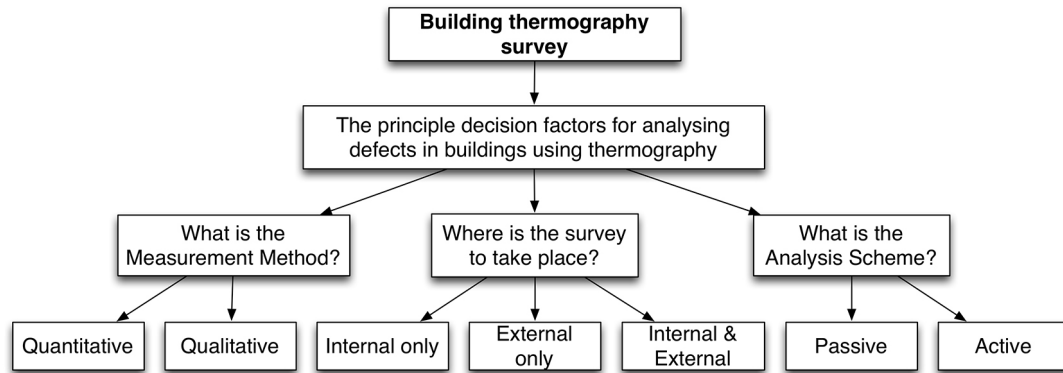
Building thermography survey

The principle decision factors for analysing defects in buildings using thermography

What is the Measurement Method?

Where is the survey to take place?

What is the Analysis Scheme?

Quantitative

Qualitative

Internal only

External only

Internal & External

Passive

Active